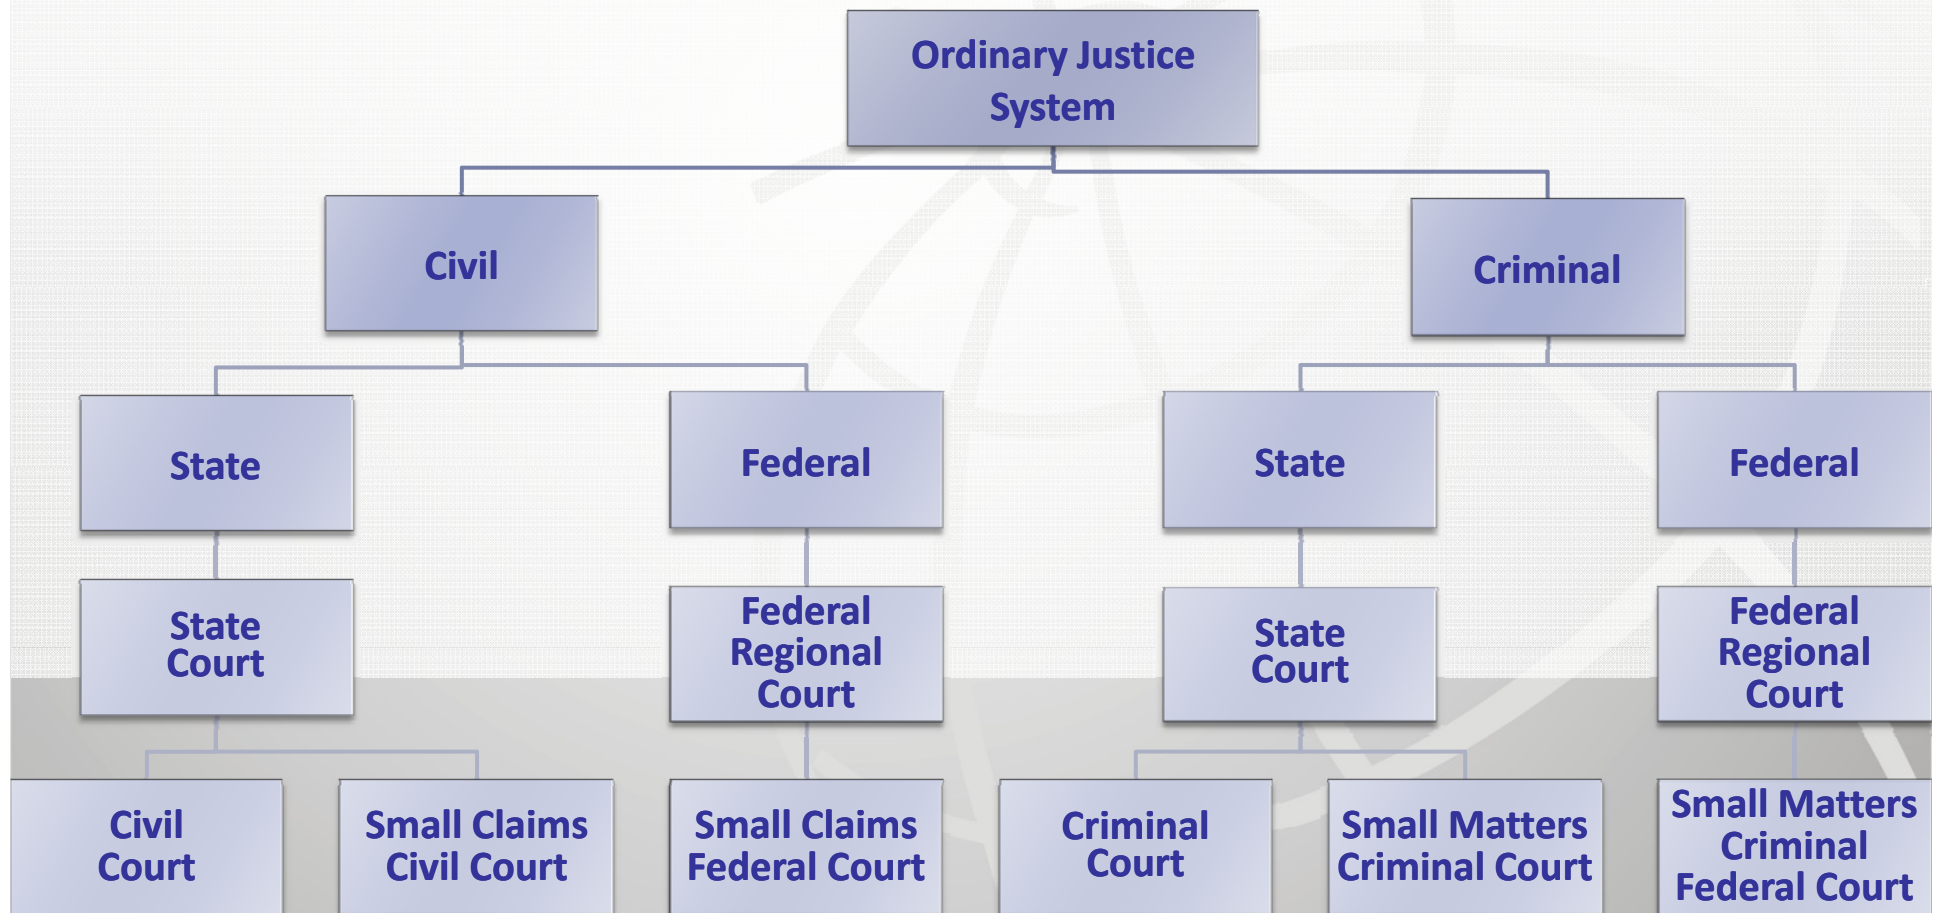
Ordinary Justice System

Civil

Criminal

State

Federal

State

Federal

State Court

Federal Regional Court

State Court

Federal Regional Court

Civil Court

Small Claims Civil Court

Small Claims Federal Court

Criminal Court

Small Matters Criminal Court

Small Matters Criminal Federal Court